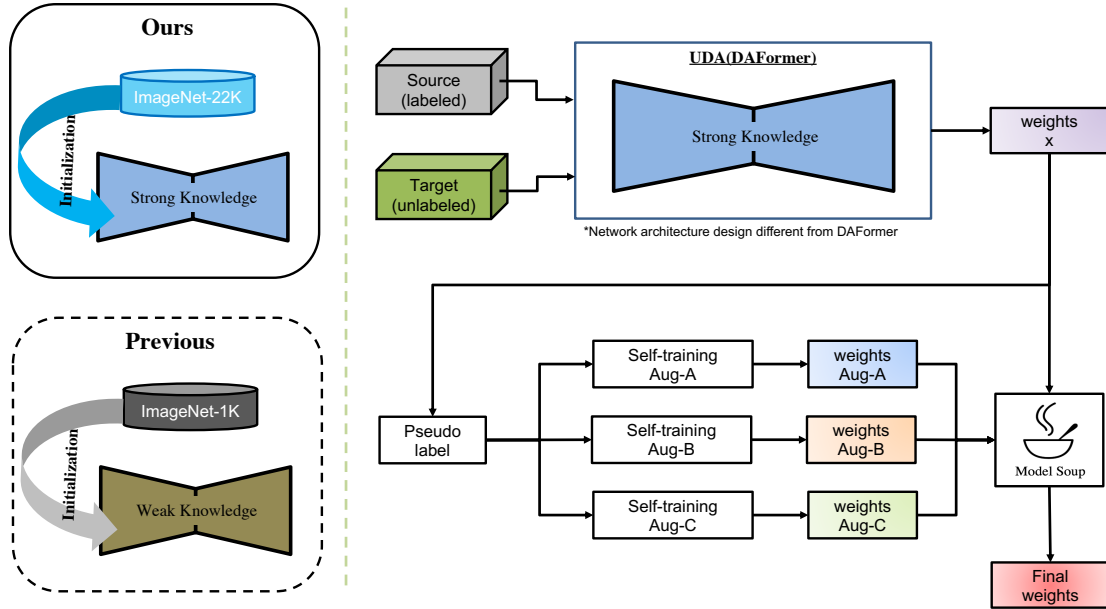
Ours

ImageNet-22K

Initialization

Strong Knowledge

Previous

ImageNet-1K

Initialization

Weak Knowledge

Source
(labeled)

Target
(unlabeled)

UDA(DAFormer)

Strong Knowledge

*Network architecture design different from DAFormer

weights
x

Pseudo
label

Self-training
Aug-A

Self-training
Aug-B

Self-training
Aug-C

weights
Aug-A

weights
Aug-B

weights
Aug-C

Model Soup

Final
weights